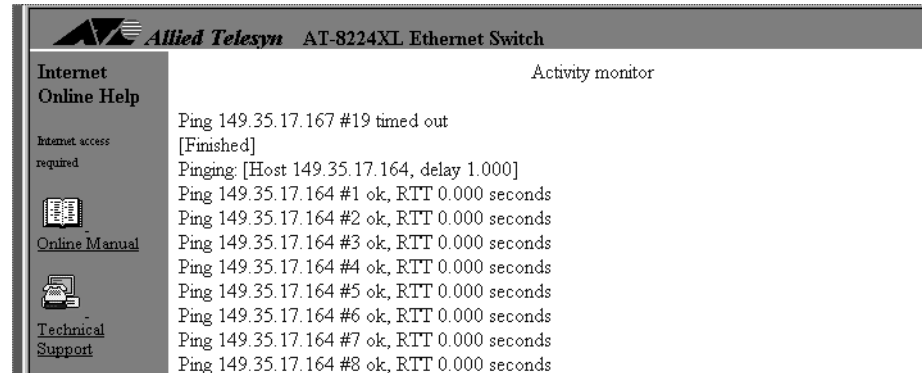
Allied Telesyn AT-8224XL Ethernet Switch

Internet Online Help

Internet access required

Online Manual

Technical Support

Activity monitor

Ping 149.35.17.167 #19 timed out
[Finished]
Pinging: [Host 149.35.17.164, delay 1.000]
Ping 149.35.17.164 #1 ok, RTT 0.000 seconds
Ping 149.35.17.164 #2 ok, RTT 0.000 seconds
Ping 149.35.17.164 #3 ok, RTT 0.000 seconds
Ping 149.35.17.164 #4 ok, RTT 0.000 seconds
Ping 149.35.17.164 #5 ok, RTT 0.000 seconds
Ping 149.35.17.164 #6 ok, RTT 0.000 seconds
Ping 149.35.17.164 #7 ok, RTT 0.000 seconds
Ping 149.35.17.164 #8 ok, RTT 0.000 seconds